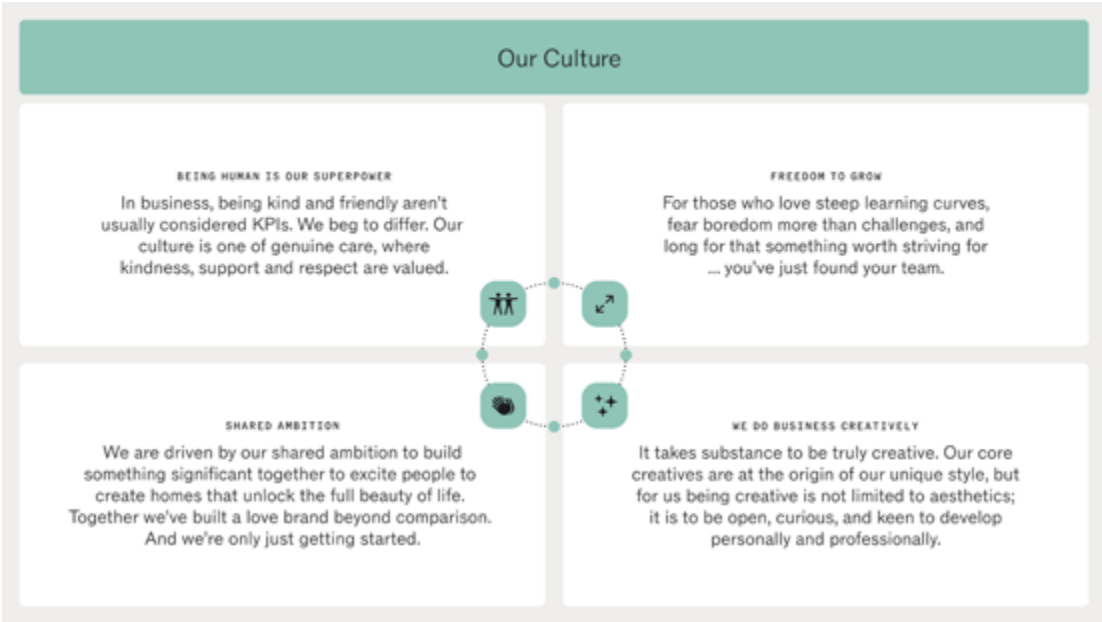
Our Culture

BEING HUMAN IS OUR SUPERPOWER

In business, being kind and friendly aren't usually considered KPIs. We beg to differ. Our culture is one of genuine care, where kindness, support and respect are valued.

FREEDOM TO GROW

For those who love steep learning curves, fear boredom more than challenges, and long for that something worth striving for ... you've just found your team.

SHARED AMBITION

We are driven by our shared ambition to build something significant together to excite people to create homes that unlock the full beauty of life. Together we've built a love brand beyond comparison. And we're only just getting started.

WE DO BUSINESS CREATIVELY

It takes substance to be truly creative. Our core creatives are at the origin of our unique style, but for us being creative is not limited to aesthetics; it is to be open, curious, and keen to develop personally and professionally.